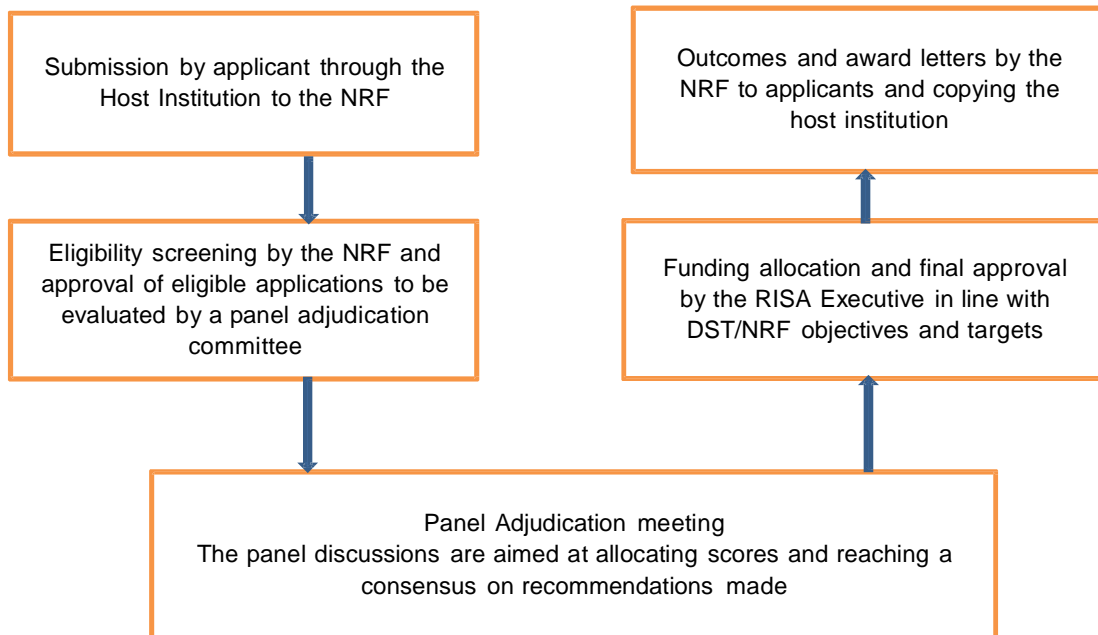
Submission by applicant through the Host Institution to the NRF

Eligibility screening by the NRF and approval of eligible applications to be evaluated by a panel adjudication committee

Panel Adjudication meeting
The panel discussions are aimed at allocating scores and reaching a consensus on recommendations made

Funding allocation and final approval by the RISA Executive in line with DST/NRF objectives and targets

Outcomes and award letters by the NRF to applicants and copying the host institution